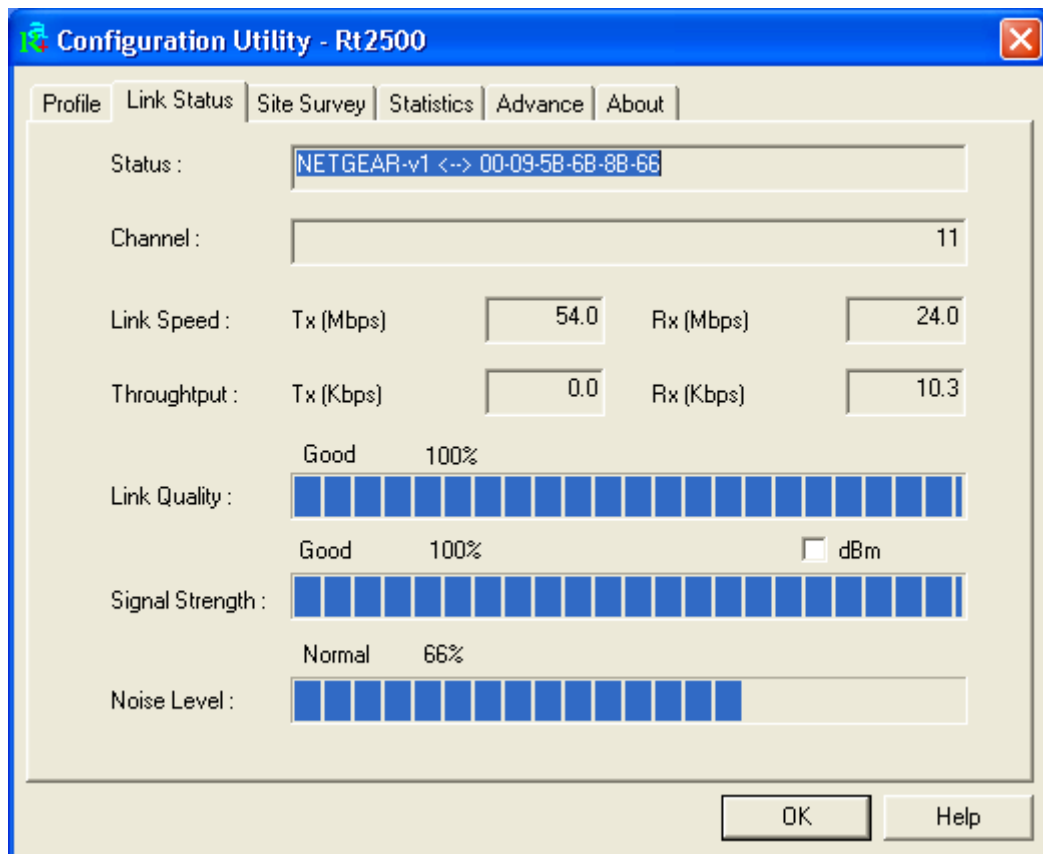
Configuration Utility - Rt2500

Profile | Link Status | Site Survey | Statistics | Advance | About

Status : NETGEAR-v1 <--> 00-09-5B-6B-8B-66

Channel : 11

Link Speed : Tx (Mbps) 54.0 Rx (Mbps) 24.0

Throughtput : Tx (Kbps) 0.0 Rx (Kbps) 10.3

Good 100%

Link Quality :

Good 100% dBm

Signal Strength :

Normal 66%

Noise Level :

OK Help